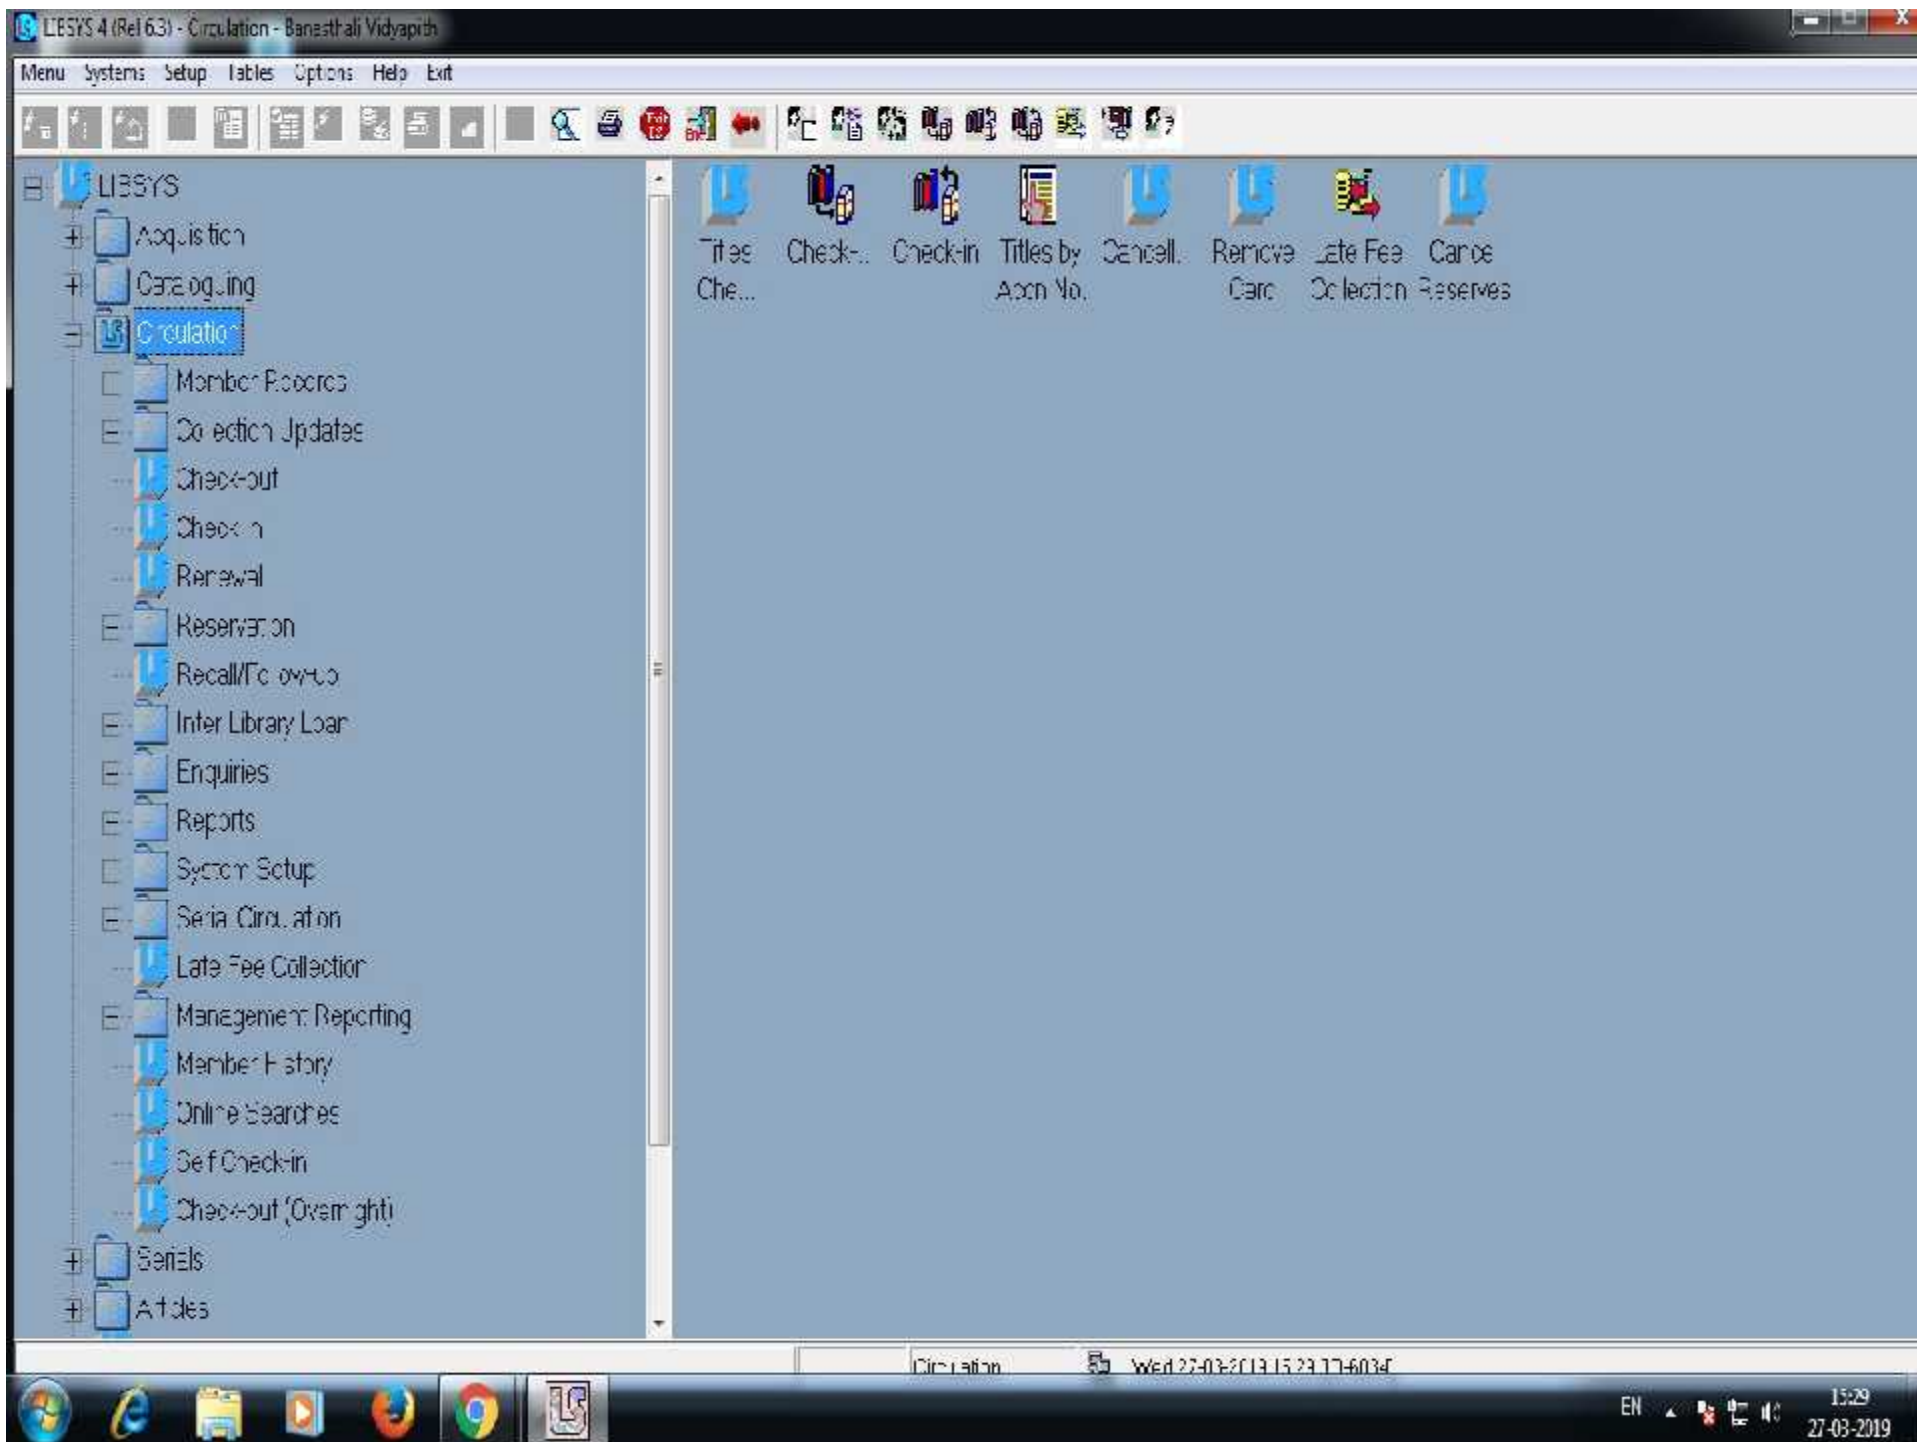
LIBSYS 4 (Rel 6.3) - Circulation - Banasthali Vidyapith

Menu Systems Setup Tables Options Help Exit

LIBSYS
Acquisition
Cataloguing
Circulation
Member Records
Collection Updates
Check-out
Check-in
Renewal
Reservation
Recall/Follow-up
Inter Library Loan
Enquiries
Reports
System Setup
Serial Circulation
Late Fee Collection
Management Reporting
Member History
Online Searches
Self Check-in
Check-out (Overnight)
Serials
Articles

Titles Che...
Check-...
Check-in
Titles by Accn No.
Cancell.
Remove Card
Late Fee Collection
Cancel Reserves

Circulation
Wed 27-03-2019 15:23:17:6034

EN
15:29
27-03-2019